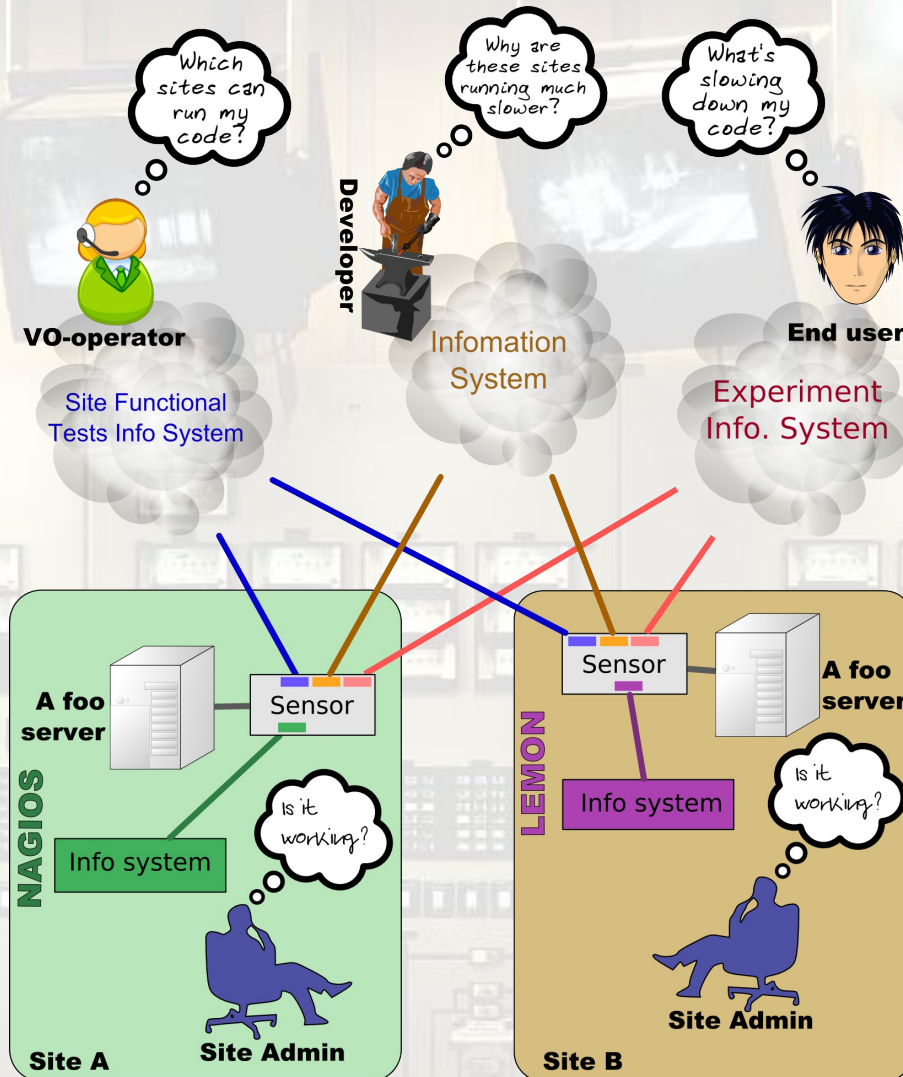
Which sites can run my code?

Why are these sites running much slower?

What's slowing down my code?

Developer

VO-operator

End user

Infomation System

Site Functional Tests Info System

Experiment Info. System

A foo server

Sensor

Info system

Is it working?

NAGIOS

Site A

Site Admin

Sensor

A foo server

LEMON

Info system

Is it working?

Site Admin

Site B